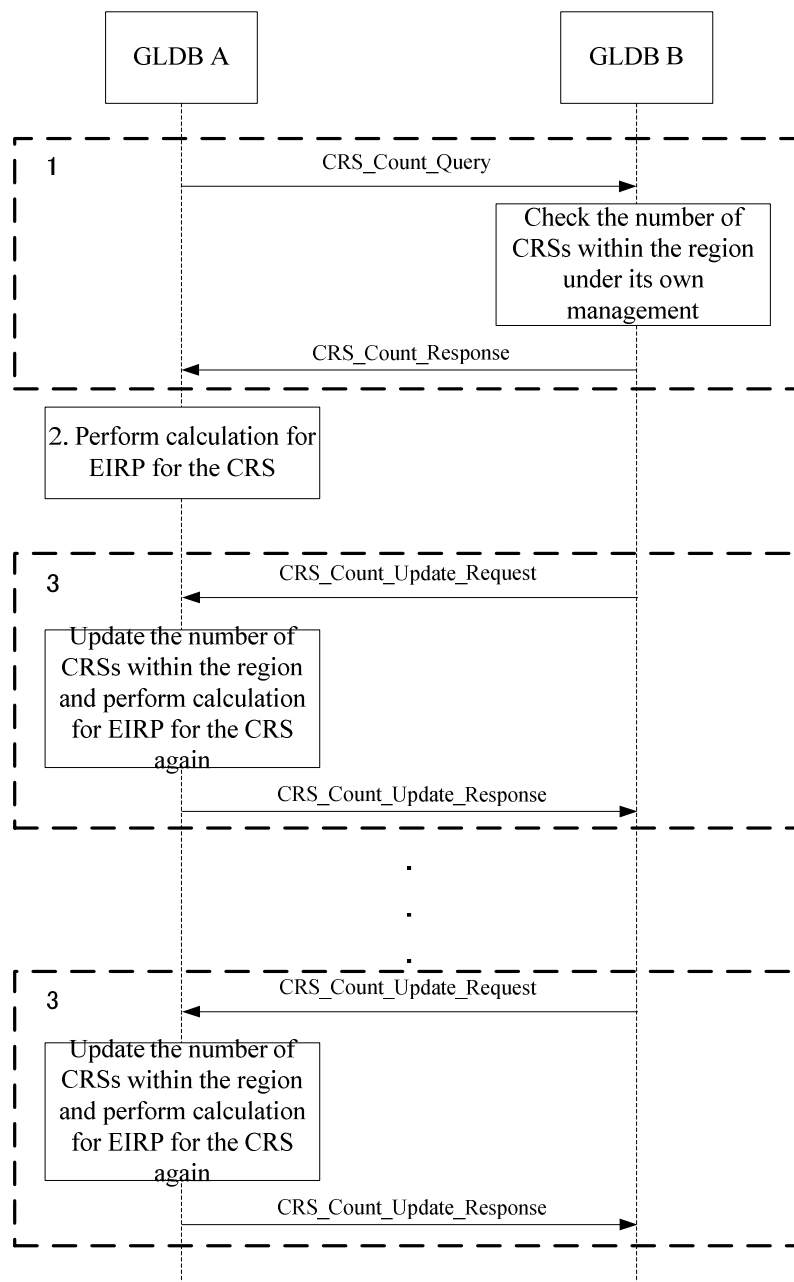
GLDB A

GLDB B

1

CRS_Count_Query

Check the number of CRSs within the region under its own management

CRS_Count_Response

2. Perform calculation for EIRP for the CRS

3

CRS_Count_Update_Request

Update the number of CRSs within the region and perform calculation for EIRP for the CRS again

CRS_Count_Update_Response

3

CRS_Count_Update_Request

Update the number of CRSs within the region and perform calculation for EIRP for the CRS again

CRS_Count_Update_Response